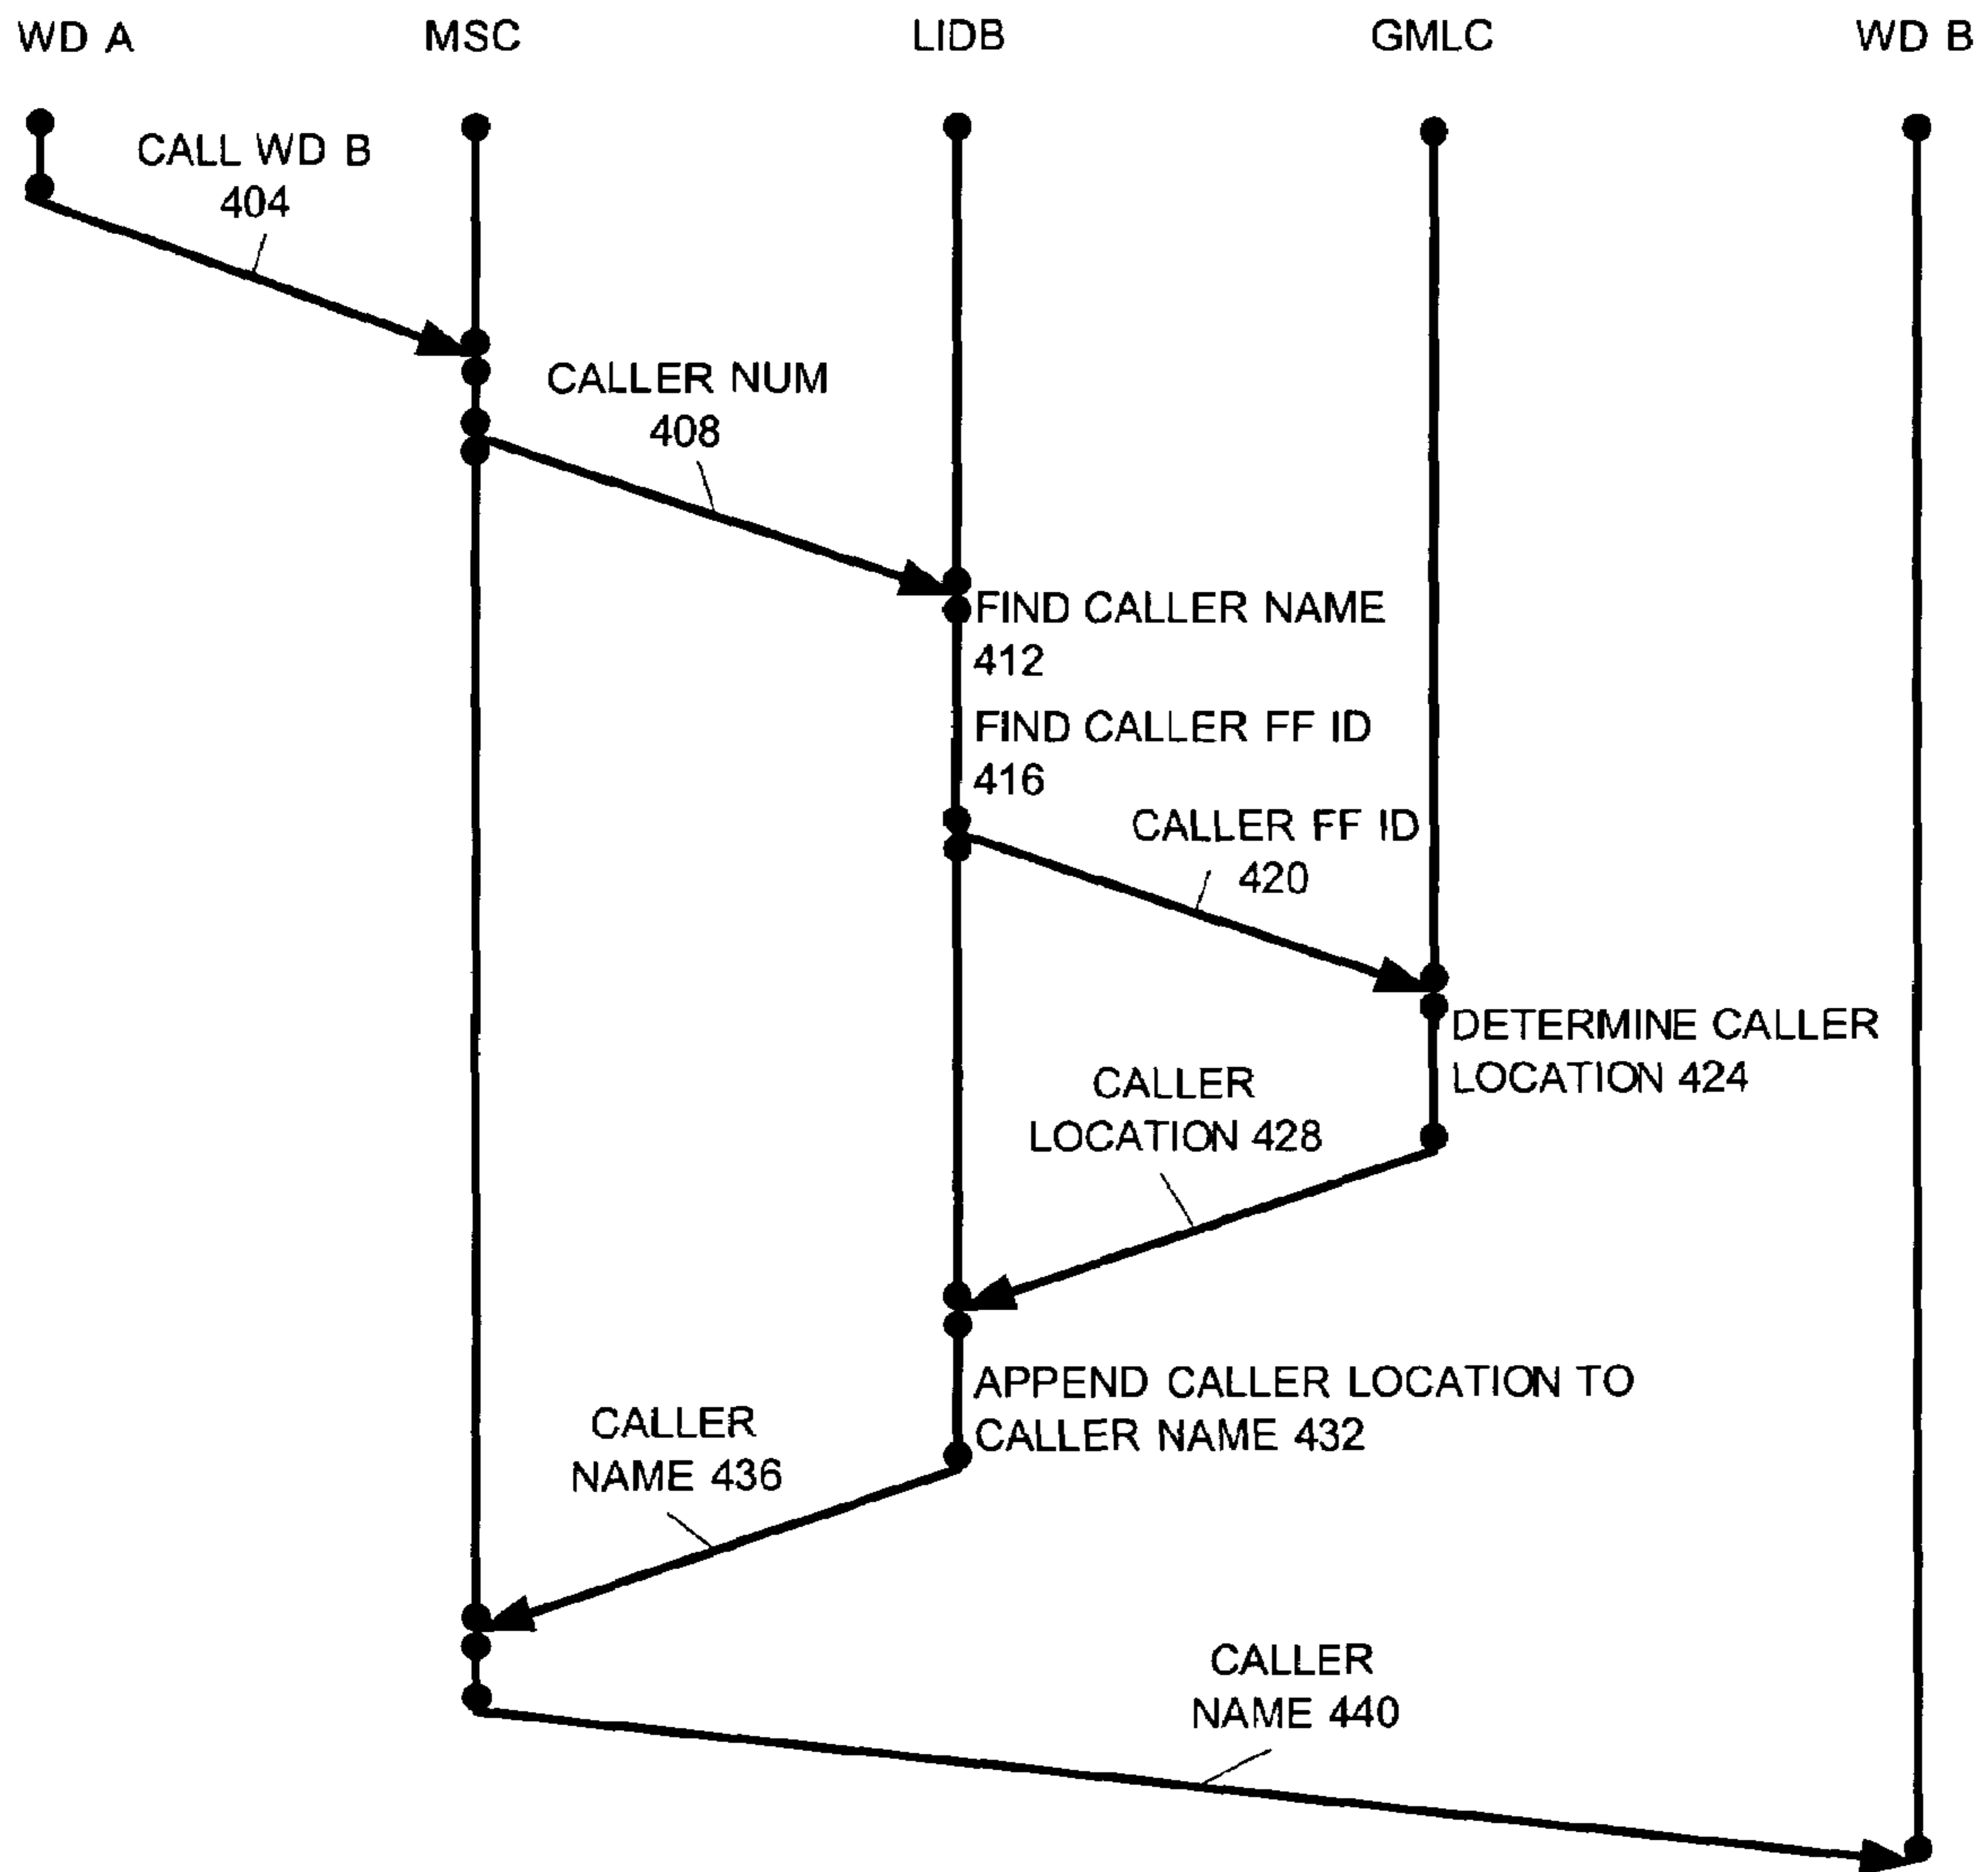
WD A

MSC

LIDB

GMLC

WD B

CALL WD B 404

CALLER NUM 408

FIND CALLER NAME 412

FIND CALLER FF ID 416

CALLER FF ID 420

DETERMINE CALLER LOCATION 424

CALLER LOCATION 428

APPEND CALLER LOCATION TO CALLER NAME 432

CALLER NAME 436

CALLER NAME 440